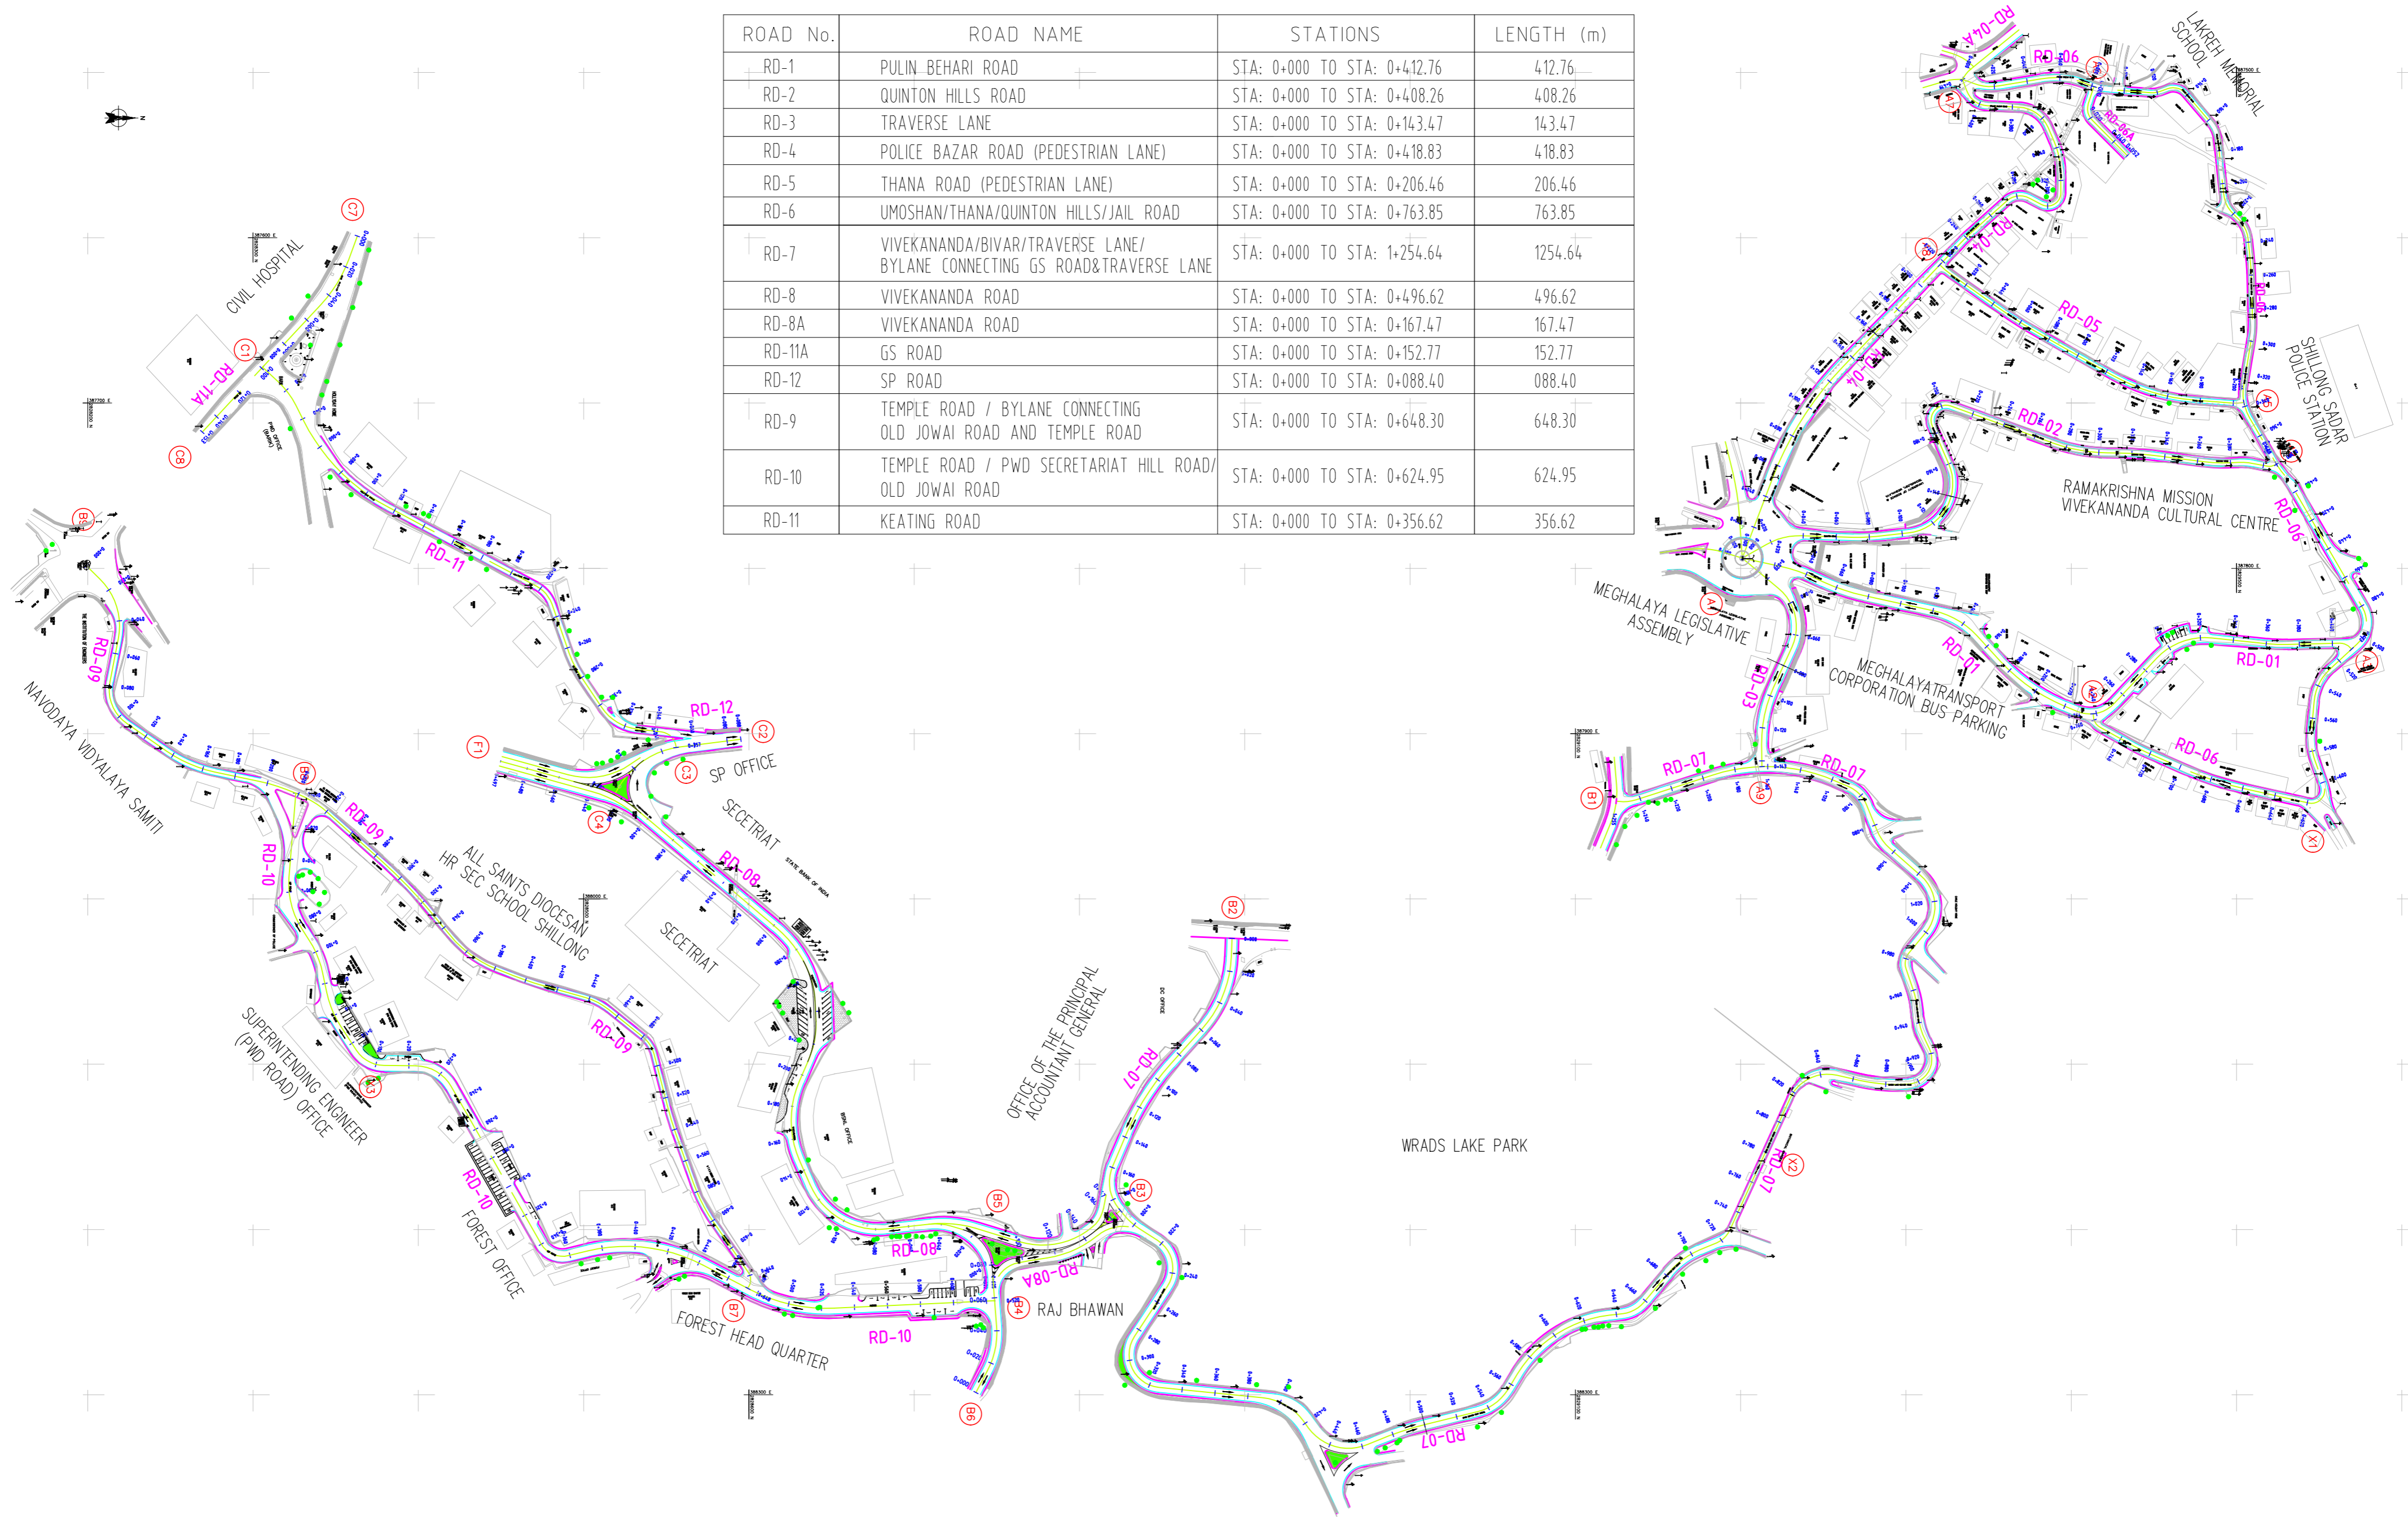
| ROAD No. | ROAD NAME | STATIONS | LENGTH (m) |
|---|---|---|---|
| RD-1 | PULIN BEHARI ROAD | STA: 0+000 TO STA: 0+412.76 | 412.76 |
| RD-2 | QUINTON HILLS ROAD | STA: 0+000 TO STA: 0+408.26 | 408.26 |
| RD-3 | TRAVERSE LANE | STA: 0+000 TO STA: 0+143.47 | 143.47 |
| RD-4 | POLICE BAZAR ROAD (PEDESTRIAN LANE) | STA: 0+000 TO STA: 0+418.83 | 418.83 |
| RD-5 | THANA ROAD (PEDESTRIAN LANE) | STA: 0+000 TO STA: 0+206.46 | 206.46 |
| RD-6 | UMOSHAN/THANA/QUINTON HILLS/JAIL ROAD | STA: 0+000 TO STA: 0+763.85 | 763.85 |
| RD-7 | VIVEKANANDA/BIVAR/TRAVERSE LANE/ BYLANE CONNECTING GS ROAD&TRAVERSE LANE | STA: 0+000 TO STA: 1+254.64 | 1254.64 |
| RD-8 | VIVEKANANDA ROAD | STA: 0+000 TO STA: 0+496.62 | 496.62 |
| RD-8A | VIVEKANANDA ROAD | STA: 0+000 TO STA: 0+167.47 | 167.47 |
| RD-11A | GS ROAD | STA: 0+000 TO STA: 0+152.77 | 152.77 |
| RD-12 | SP ROAD | STA: 0+000 TO STA: 0+088.40 | 088.40 |
| RD-9 | TEMPLE ROAD / BYLANE CONNECTING OLD JOWAI ROAD AND TEMPLE ROAD | STA: 0+000 TO STA: 0+648.30 | 648.30 |
| RD-10 | TEMPLE ROAD / PWD SECRETARIAT HILL ROAD/ OLD JOWAI ROAD | STA: 0+000 TO STA: 0+624.95 | 624.95 |
| RD-11 | KEATING ROAD | STA: 0+000 TO STA: 0+356.62 | 356.62 |

CIVIL HOSPITAL
C7
C1
RD-11A
C8
RD-11
RD-12
C2
C3
SP OFFICE
F1
C4
SECETRIAT
RD-08
B9
RD-09
NAVODAYA VIDYALAYA SAMITI
B8
RD-09
RD-10
ALL SAINTS DIOCESAN HR SEC SCHOOL SHILLONG
SECETRIAT
RD-09
SUPERINTENDING ENGINEER (PWD ROAD) OFFICE
B3
RD-10
FOREST OFFICE
B7
FOREST HEAD QUARTER
RD-10
RD-08
B5
RD-08A
B4
RAJ BHAWAN
B6
OFFICE OF THE PRINCIPAL ACCOUNTANT GENERAL
RD-07
B2
B3
WRADS LAKE PARK
RD-07
RD-07
X2
RD-04A
RD-06
LAKREH MEMORIAL SCHOOL
RD-06A
RD-04
RD-05
RD-04
RD-02
SHILLONG SADAR POLICE STATION
RAMAKRISHNA MISSION VIVEKANANDA CULTURAL CENTRE
RD-06
MEGHALAYA LEGISLATIVE ASSEMBLY
RD-01
MEGHALAYA TRANSPORT CORPORATION BUS PARKING
RD-01
RD-03
RD-06
RD-07
RD-07
B1
A9
X1